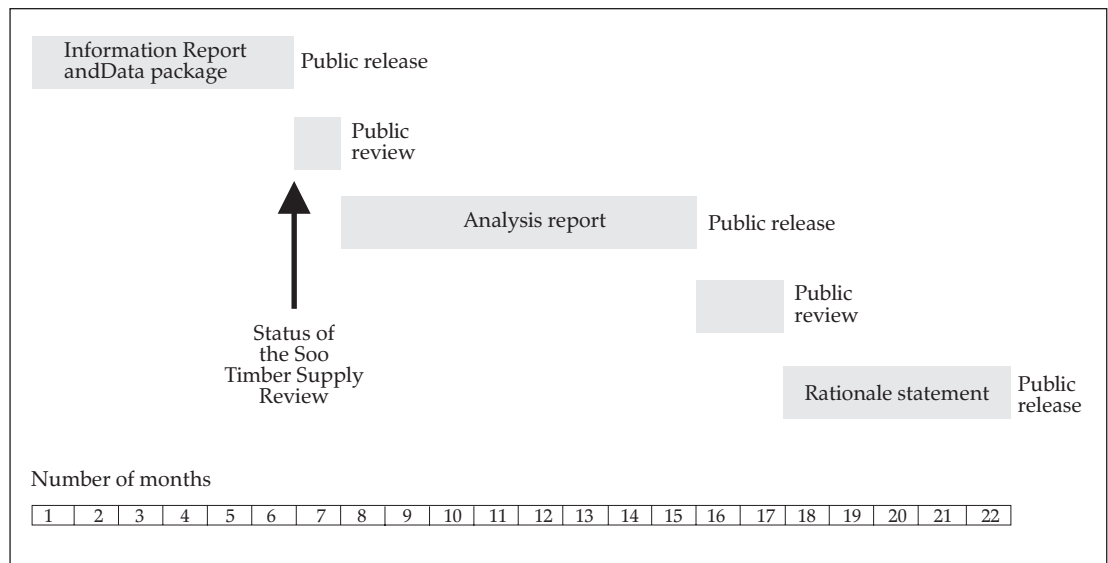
Information Report andData package

Public release

Public review

Analysis report

Public release

Public review

Status of the Soo Timber Supply Review

Rationale statement

Public release

Number of months

| 1 | 2 | 3 | 4 | 5 | 6 | 7 | 8 | 9 | 10 | 11 | 12 | 13 | 14 | 15 | 16 | 17 | 18 | 19 | 20 | 21 | 22 |
|---|---|---|---|---|---|---|---|---|---|---|---|---|---|---|---|---|---|---|---|---|---|